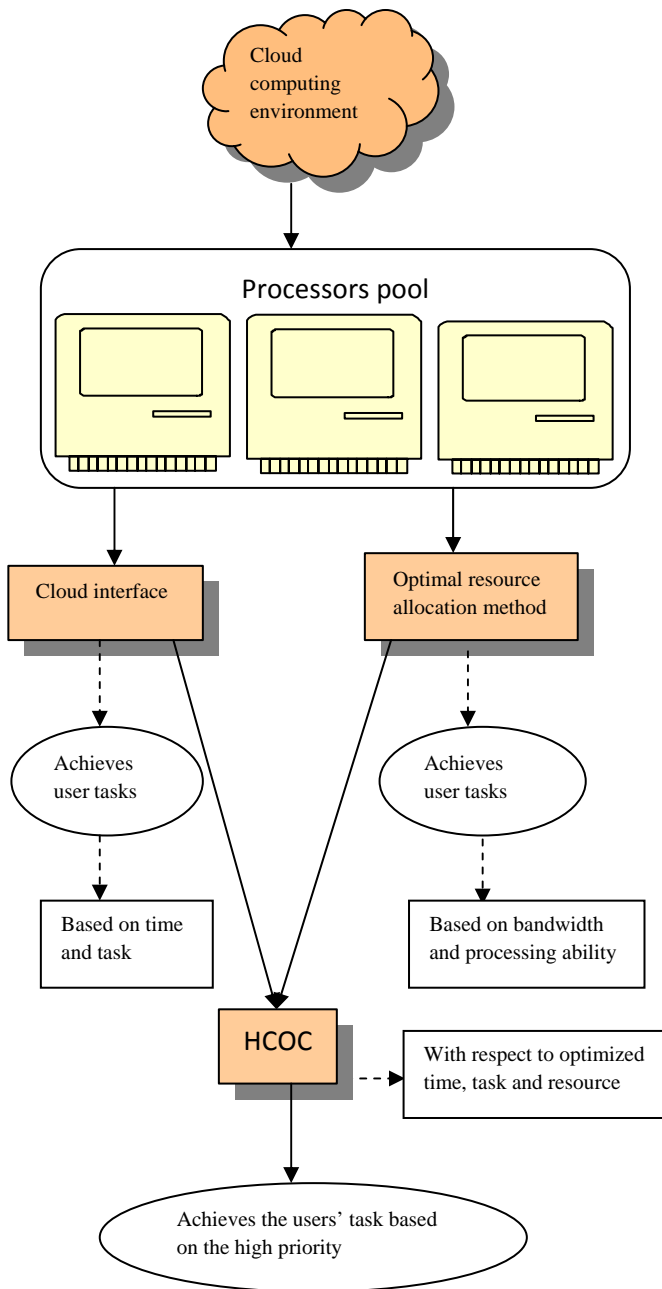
Cloud computing environment

Processors pool

Cloud interface

Optimal resource allocation method

Achieves user tasks

Achieves user tasks

Based on time and task

Based on bandwidth and processing ability

HCOC

With respect to optimized time, task and resource

Achieves the users' task based on the high priority